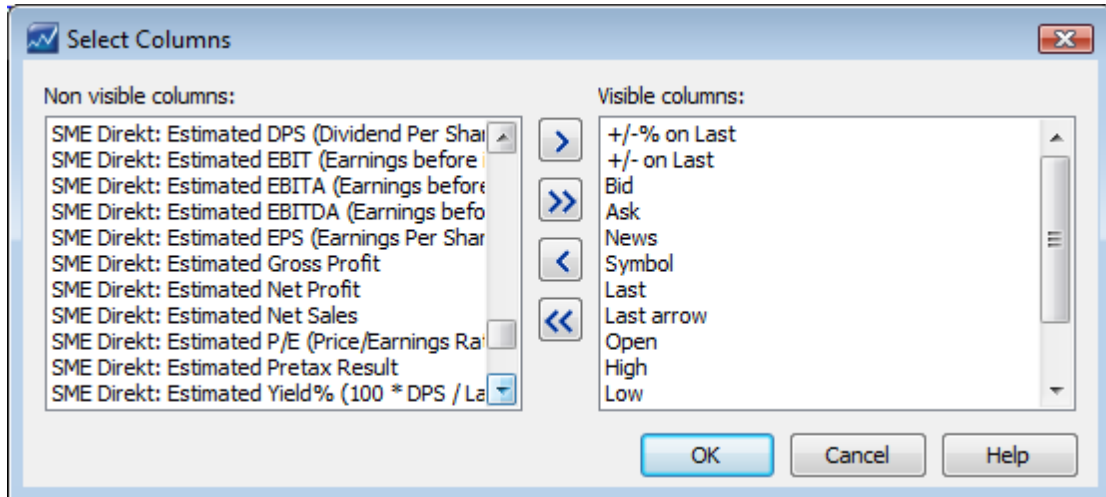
Select Columns

Non visible columns:

SME Direkt: Estimated DPS (Dividend Per Shar
SME Direkt: Estimated EBIT (Earnings before
SME Direkt: Estimated EBITA (Earnings before
SME Direkt: Estimated EBITDA (Earnings befo
SME Direkt: Estimated EPS (Earnings Per Shar
SME Direkt: Estimated Gross Profit
SME Direkt: Estimated Net Profit
SME Direkt: Estimated Net Sales
SME Direkt: Estimated P/E (Price/Earnings Ra
SME Direkt: Estimated Pretax Result
SME Direkt: Estimated Yield% (100 * DPS / La

>
>>
<
<<

Visible columns:

+/-% on Last
+/- on Last
Bid
Ask
News
Symbol
Last
Last arrow
Open
High
Low

OK
Cancel
Help